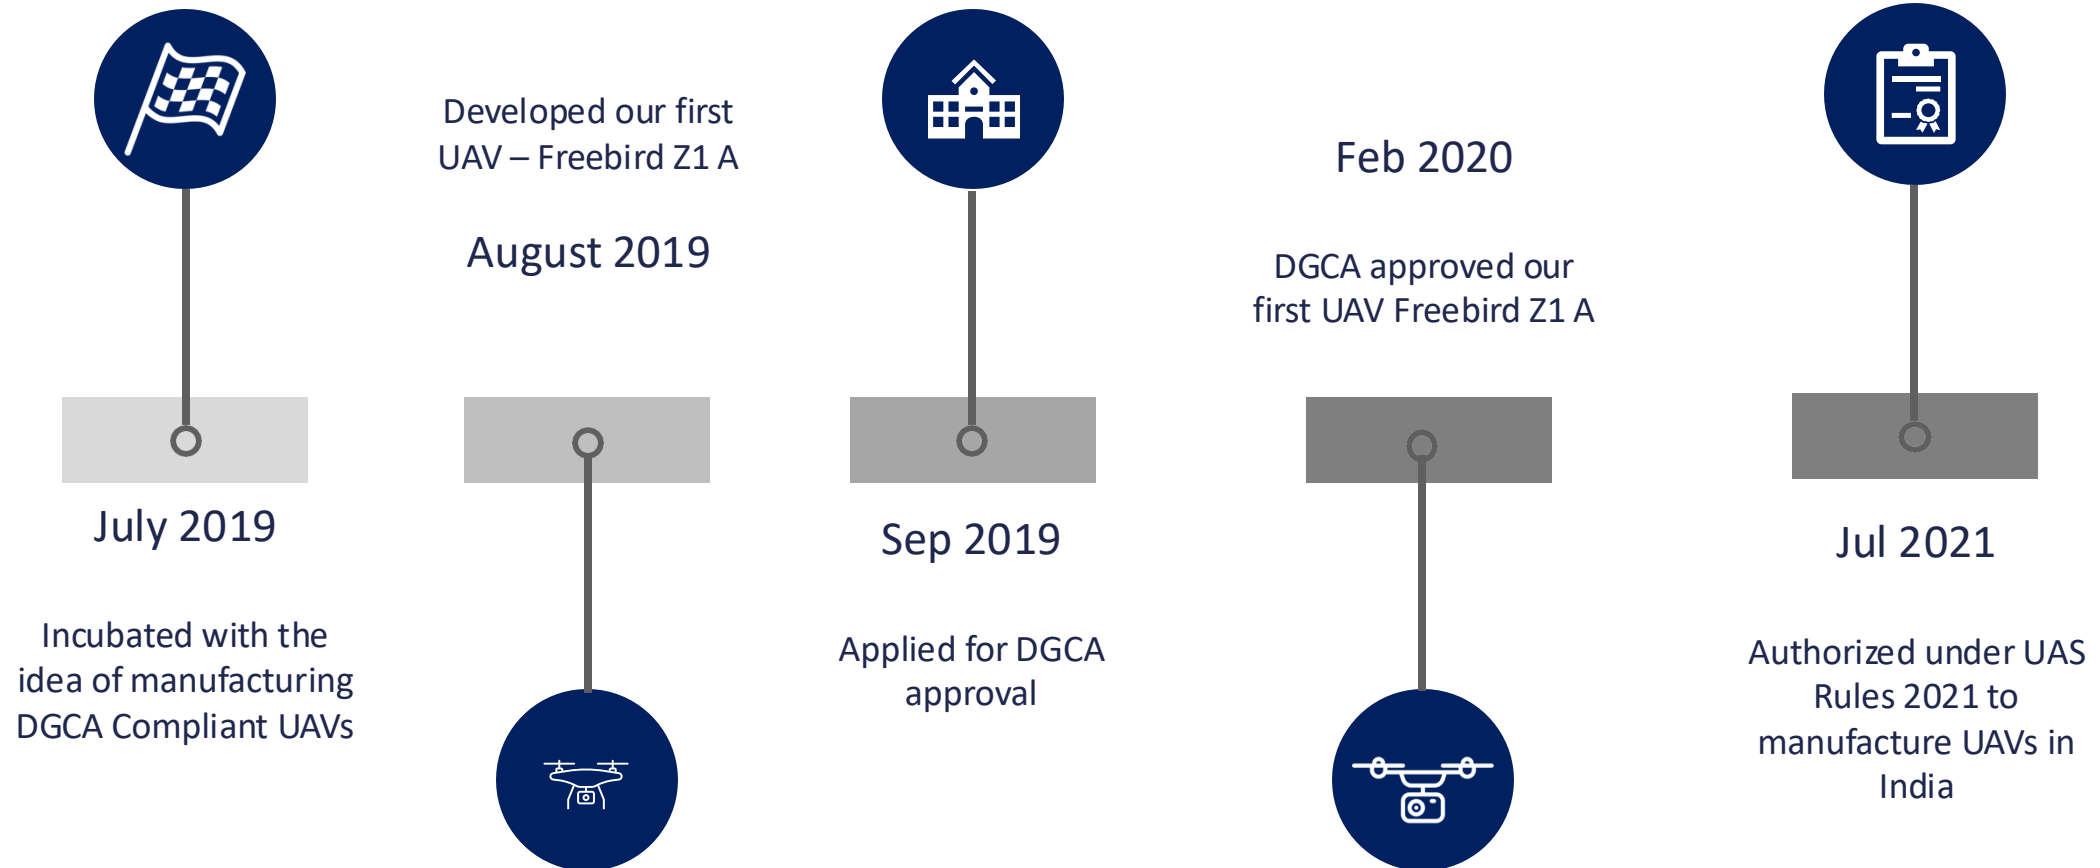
July 2019

Incubated with the idea of manufacturing DGCA Compliant UAVs

Developed our first UAV – Freebird Z1 A

August 2019

Sep 2019

Applied for DGCA approval

Feb 2020

DGCA approved our first UAV Freebird Z1 A

Jul 2021

Authorized under UAS Rules 2021 to manufacture UAVs in India